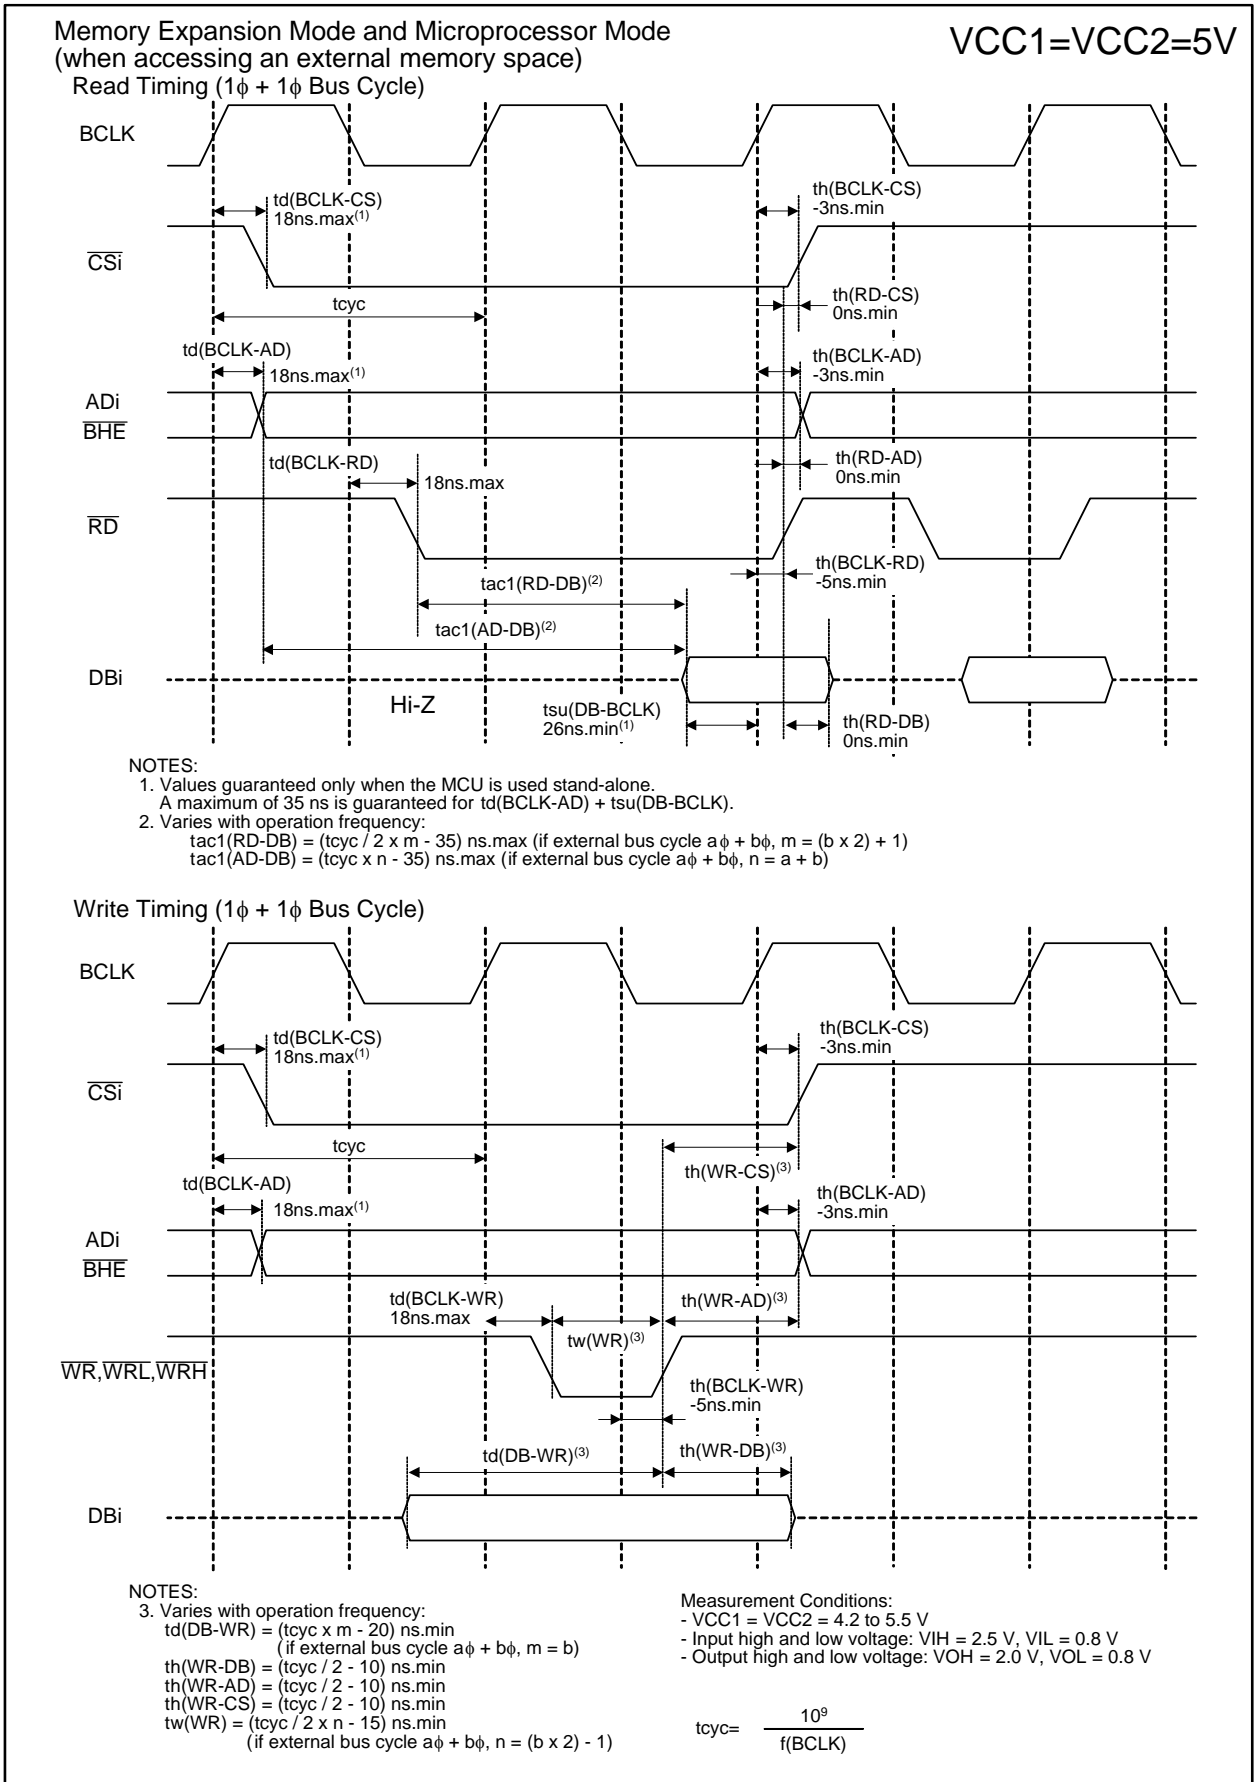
Memory Expansion Mode and Microprocessor Mode
(when accessing an external memory space)

VCC1=VCC2=5V

Read Timing (1ϕ + 1ϕ Bus Cycle)

BCLK

td(BCLK-CS)
18ns.max$^{(1)}$

th(BCLK-CS)
-3ns.min

$\overline{CSi}$

tcyc

th(RD-CS)
0ns.min

td(BCLK-AD)

18ns.max$^{(1)}$

th(BCLK-AD)
-3ns.min

ADi
$\overline{BHE}$

td(BCLK-RD)

18ns.max

th(RD-AD)
0ns.min

$\overline{RD}$

th(BCLK-RD)
-5ns.min

tac1(RD-DB)$^{(2)}$

tac1(AD-DB)$^{(2)}$

DBi

Hi-Z

tsu(DB-BCLK)
26ns.min$^{(1)}$

th(RD-DB)
0ns.min

NOTES:
1. Values guaranteed only when the MCU is used stand-alone.
A maximum of 35 ns is guaranteed for td(BCLK-AD) + tsu(DB-BCLK).
2. Varies with operation frequency:
tac1(RD-DB) = (tcyc / 2 x m - 35) ns.max (if external bus cycle aϕ + bϕ, m = (b x 2) + 1)
tac1(AD-DB) = (tcyc x n - 35) ns.max (if external bus cycle aϕ + bϕ, n = a + b)

Write Timing (1ϕ + 1ϕ Bus Cycle)

BCLK

td(BCLK-CS)
18ns.max$^{(1)}$

th(BCLK-CS)
-3ns.min

$\overline{CSi}$

tcyc

th(WR-CS)$^{(3)}$

td(BCLK-AD)

18ns.max$^{(1)}$

th(BCLK-AD)
-3ns.min

ADi
$\overline{BHE}$

td(BCLK-WR)
18ns.max

th(WR-AD)$^{(3)}$

tw(WR)$^{(3)}$

$\overline{WR}$,$\overline{WRL}$,$\overline{WRH}$

th(BCLK-WR)
-5ns.min

td(DB-WR)$^{(3)}$

th(WR-DB)$^{(3)}$

DBi

NOTES:
3. Varies with operation frequency:
td(DB-WR) = (tcyc x m - 20) ns.min
(if external bus cycle aϕ + bϕ, m = b)
th(WR-DB) = (tcyc / 2 - 10) ns.min
th(WR-AD) = (tcyc / 2 - 10) ns.min
th(WR-CS) = (tcyc / 2 - 10) ns.min
tw(WR) = (tcyc / 2 x n - 15) ns.min
(if external bus cycle aϕ + bϕ, n = (b x 2) - 1)

Measurement Conditions:
- VCC1 = VCC2 = 4.2 to 5.5 V
- Input high and low voltage: VIH = 2.5 V, VIL = 0.8 V
- Output high and low voltage: VOH = 2.0 V, VOL = 0.8 V

tcyc= $\frac{10^9}{f(BCLK)}$